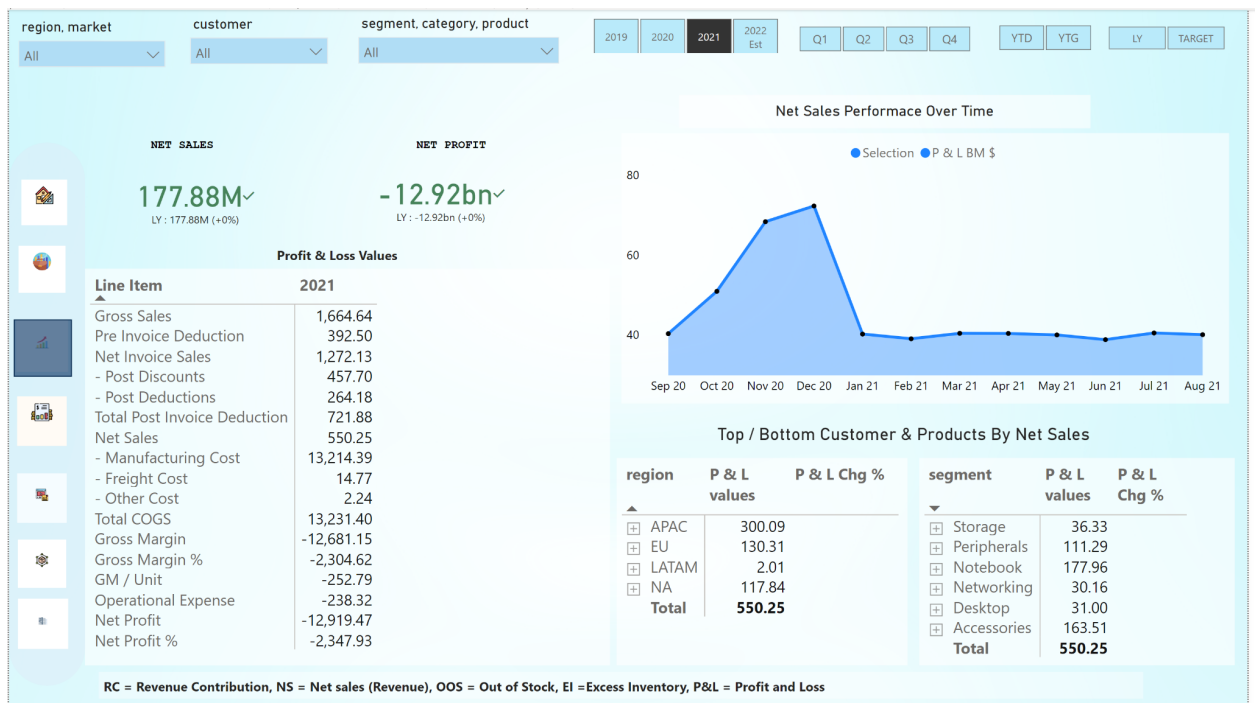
region, market
All

customer
All

segment, category, product
All

2019 2020 2021 2022 Est

Q1 Q2 Q3 Q4

YTD YTG

LY TARGET

NET SALES
177.88M
LY : 177.88M (+0%)

NET PROFIT
-12.92bn
LY : -12.92bn (+0%)

Profit & Loss Values

| Line Item | 2021 |
|---|---|
| Gross Sales | 1,664.64 |
| Pre Invoice Deduction | 392.50 |
| Net Invoice Sales | 1,272.13 |
| - Post Discounts | 457.70 |
| - Post Deductions | 264.18 |
| Total Post Invoice Deduction | 721.88 |
| Net Sales | 550.25 |
| - Manufacturing Cost | 13,214.39 |
| - Freight Cost | 14.77 |
| - Other Cost | 2.24 |
| Total COGS | 13,231.40 |
| Gross Margin | -12,681.15 |
| Gross Margin % | -2,304.62 |
| GM / Unit | -252.79 |
| Operational Expense | -238.32 |
| Net Profit | -12,919.47 |
| Net Profit % | -2,347.93 |

Net Sales Performace Over Time

Selection P & L BM $

80
60
40

Sep 20 Oct 20 Nov 20 Dec 20 Jan 21 Feb 21 Mar 21 Apr 21 May 21 Jun 21 Jul 21 Aug 21

Top / Bottom Customer & Products By Net Sales

| region | P & L values | P & L Chg % |
|---|---|---|
| APAC | 300.09 | |
| EU | 130.31 | |
| LATAM | 2.01 | |
| NA | 117.84 | |
| Total | 550.25 | |

| segment | P & L values | P & L Chg % |
|---|---|---|
| Storage | 36.33 | |
| Peripherals | 111.29 | |
| Notebook | 177.96 | |
| Networking | 30.16 | |
| Desktop | 31.00 | |
| Accessories | 163.51 | |
| Total | 550.25 | |

RC = Revenue Contribution, NS = Net sales (Revenue), OOS = Out of Stock, EI =Excess Inventory, P&L = Profit and Loss